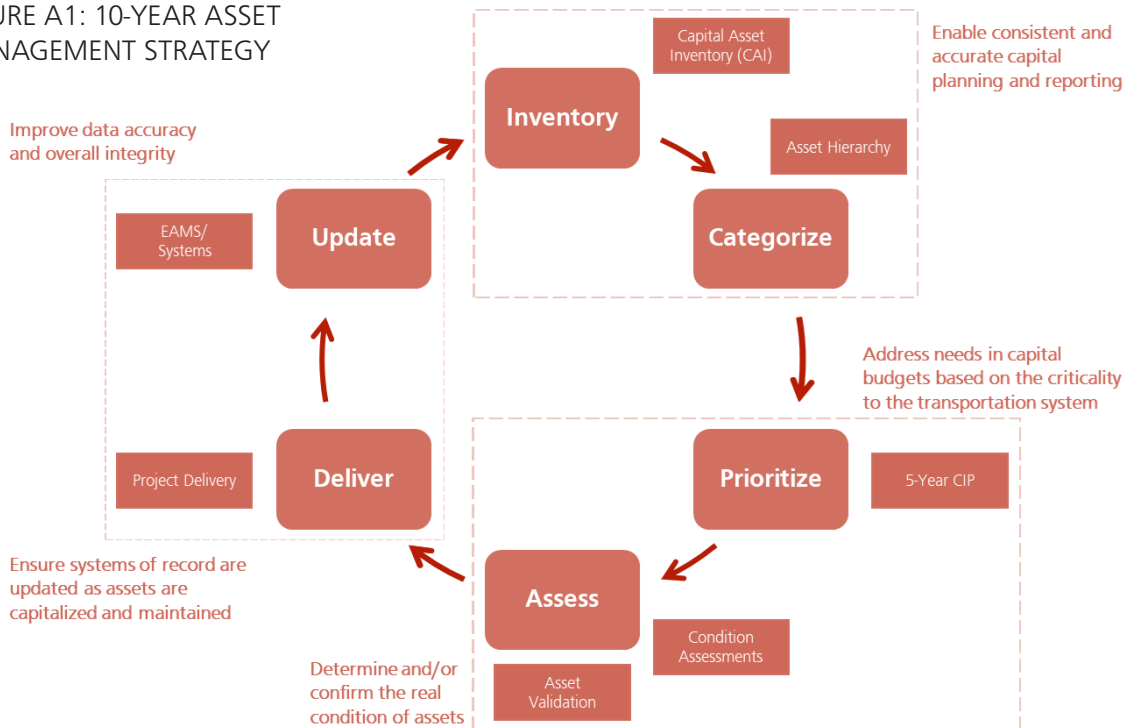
URE A1: 10-YEAR ASSET
NAGEMENT STRATEGY

Capital Asset Inventory (CAI)

Enable consistent and accurate capital planning and reporting

Improve data accuracy and overall integrity

Inventory

Asset Hierarchy

EAMS/ Systems

Update

Categorize

Address needs in capital budgets based on the criticality to the transportation system

Project Delivery

Deliver

Prioritize

5-Year CIP

Ensure systems of record are updated as assets are capitalized and maintained

Assess

Condition Assessments

Determine and/or confirm the real condition of assets

Asset Validation